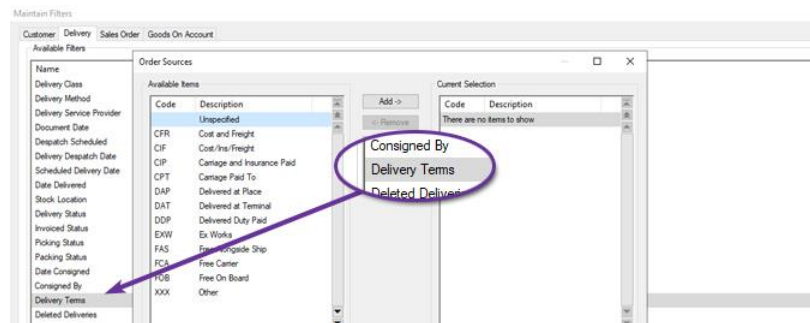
Maintain Filters

Customer | Delivery | Sales Order | Goods On Account

Available Filters

Name
Delivery Class
Delivery Method
Delivery Service Provider
Document Date
Despatch Scheduled
Delivery Despatch Date
Scheduled Delivery Date
Date Delivered
Stock Location
Delivery Status
Invoiced Status
Picking Status
Packing Status
Date Consigned
Consigned By
Delivery Terms
Deleted Deliveries

Order Sources

Available Items

| Code | Description |
|---|---|
| | Unspecified |
| CFR | Cost and Freight |
| CIF | Cost/Ins/Freight |
| CIP | Carriage and Insurance Paid |
| CPT | Carriage Paid To |
| DAP | Delivered at Place |
| DAT | Delivered at Terminal |
| DDP | Delivered Duty Paid |
| EXW | Ex Works |
| FAS | Free Alongside Ship |
| FCA | Free Carrier |
| FOB | Free On Board |
| XXX | Other |

Add ->
<- Remove

Current Selection

| Code | Description |
|---|---|
| There are no items to show | |

Consigned By
Delivery Terms
Deleted Deliveri